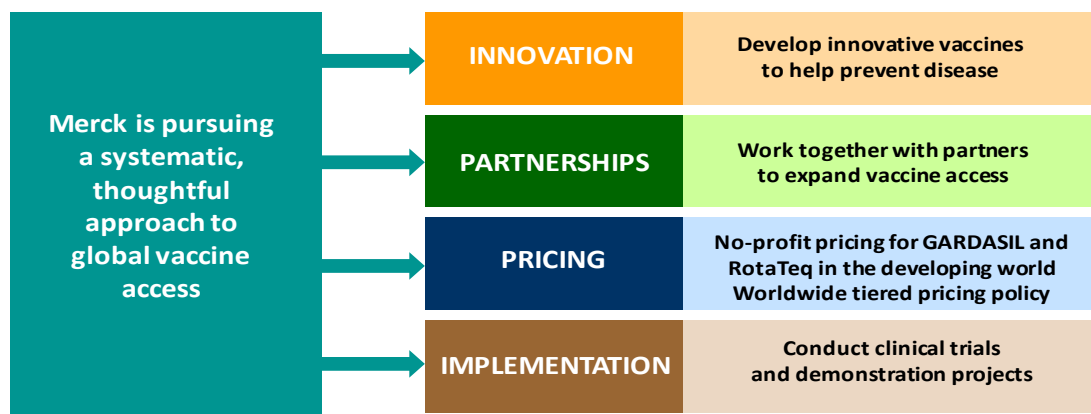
Merck is pursuing a systematic, thoughtful approach to global vaccine access

INNOVATION

Develop innovative vaccines to help prevent disease

PARTNERSHIPS

Work together with partners to expand vaccine access

PRICING

No-profit pricing for GARDASIL and RotaTeq in the developing world
Worldwide tiered pricing policy

IMPLEMENTATION

Conduct clinical trials and demonstration projects